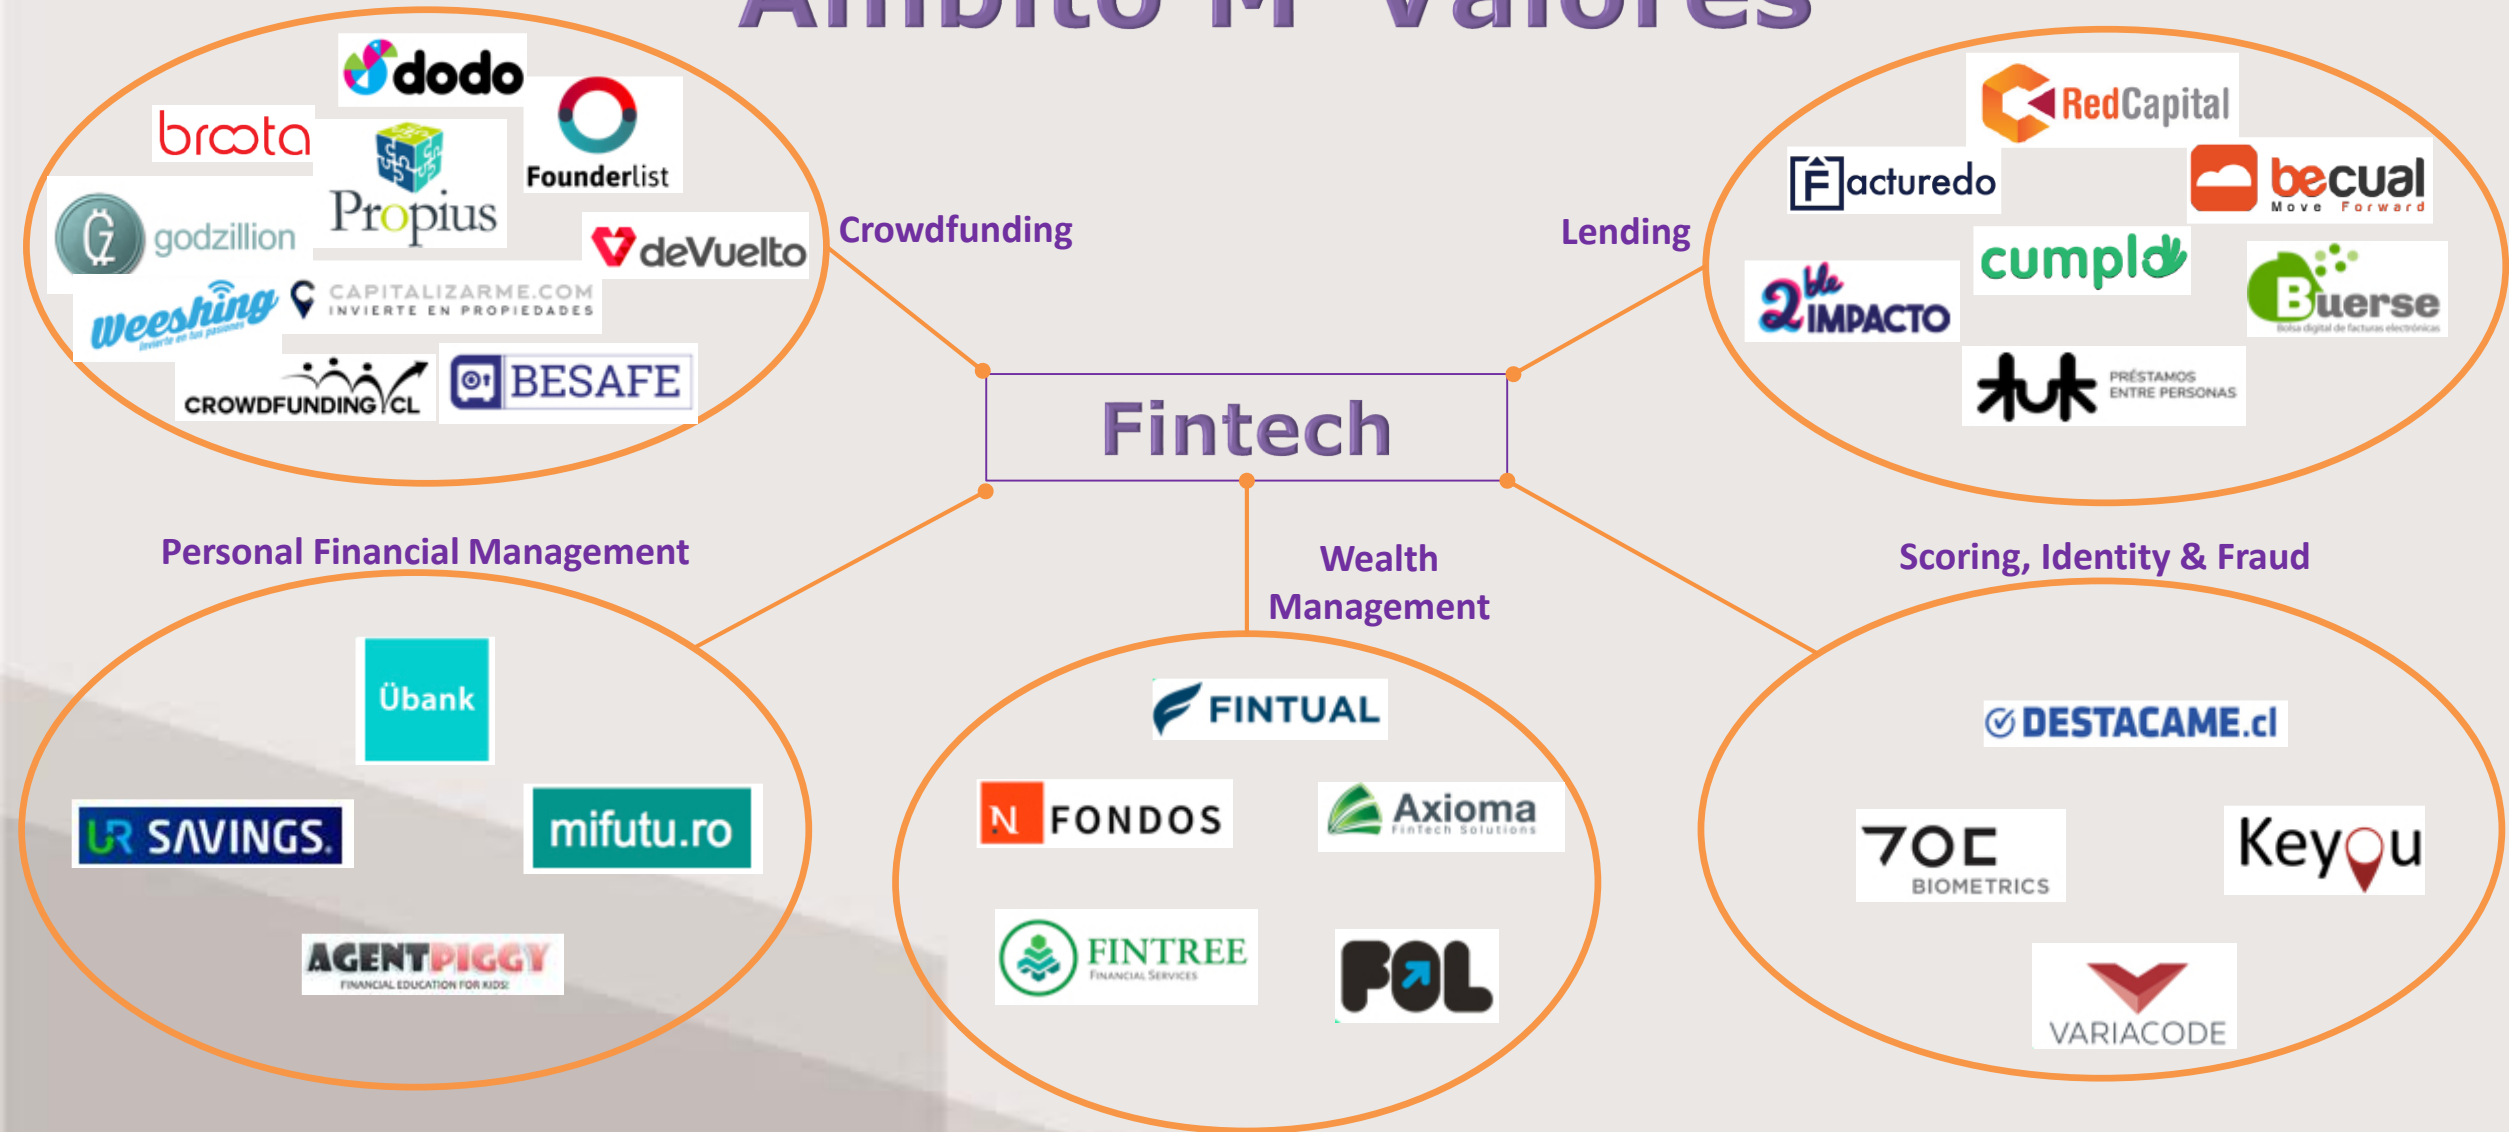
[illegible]

dodo
broota
Founderlist
Propius
godzillion
deVuelto
weeshing
Invierte en tus pasiones
CAPITALIZARME.COM
INVIERTE EN PROPIEDADES
CROWDFUNDING.CL
BESAFE

Crowdfunding

Lending

RedCapital
Facturedo
becual
Move Forward
cumplo
2ble IMPACTO
Buerse
Bolsa digital de facturas electrónicas
PRÉSTAMOS ENTRE PERSONAS

Fintech

Personal Financial Management

Wealth Management

Scoring, Identity & Fraud

Übank
UR SAVINGS.
mifutu.ro
AGENTPIGGY
FINANCIAL EDUCATION FOR KIDS!

FINTUAL
N FONDOS
Axioma
FinTech Solutions
FINTREE
Financial Services
FOL

DESTACAME.cl
TOC
BIOMETRICS
Keyou
VARIACODE